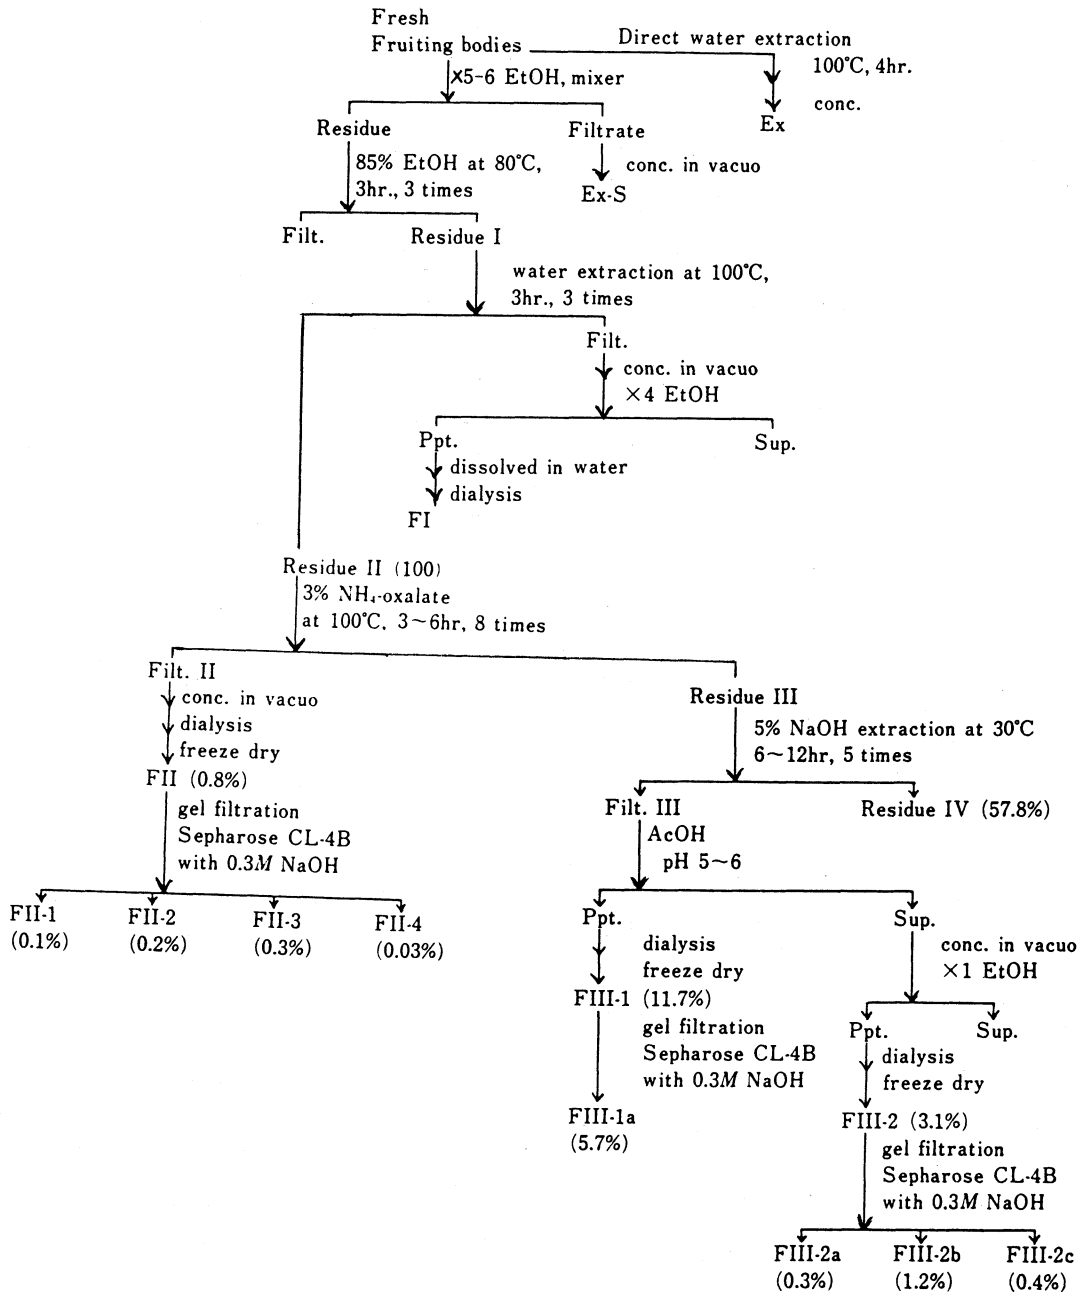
Fresh
Fruiting bodies
Direct water extraction
100°C, 4hr.
conc.
Ex
×5-6 EtOH, mixer
Residue
Filtrate
conc. in vacuo
Ex-S
85% EtOH at 80°C, 3hr., 3 times
Filt.
Residue I
water extraction at 100°C, 3hr., 3 times
Filt.
conc. in vacuo
×4 EtOH
Ppt.
Sup.
dissolved in water
dialysis
FI
Residue II (100)
3% $NH_4$-oxalate
at 100°C, 3~6hr, 8 times
Filt. II
conc. in vacuo
dialysis
freeze dry
FII (0.8%)
gel filtration
Sepharose CL-4B
with 0.3$M$ NaOH
FII-1 (0.1%)
FII-2 (0.2%)
FII-3 (0.3%)
FII-4 (0.03%)
Residue III
5% NaOH extraction at 30°C
6~12hr, 5 times
Filt. III
Residue IV (57.8%)
AcOH
pH 5~6
Ppt.
dialysis
freeze dry
FIII-1 (11.7%)
gel filtration
Sepharose CL-4B
with 0.3$M$ NaOH
FIII-1a
(5.7%)
Sup.
conc. in vacuo
×1 EtOH
Ppt.
Sup.
dialysis
freeze dry
FIII-2 (3.1%)
gel filtration
Sepharose CL-4B
with 0.3$M$ NaOH
FIII-2a (0.3%)
FIII-2b (1.2%)
FIII-2c (0.4%)